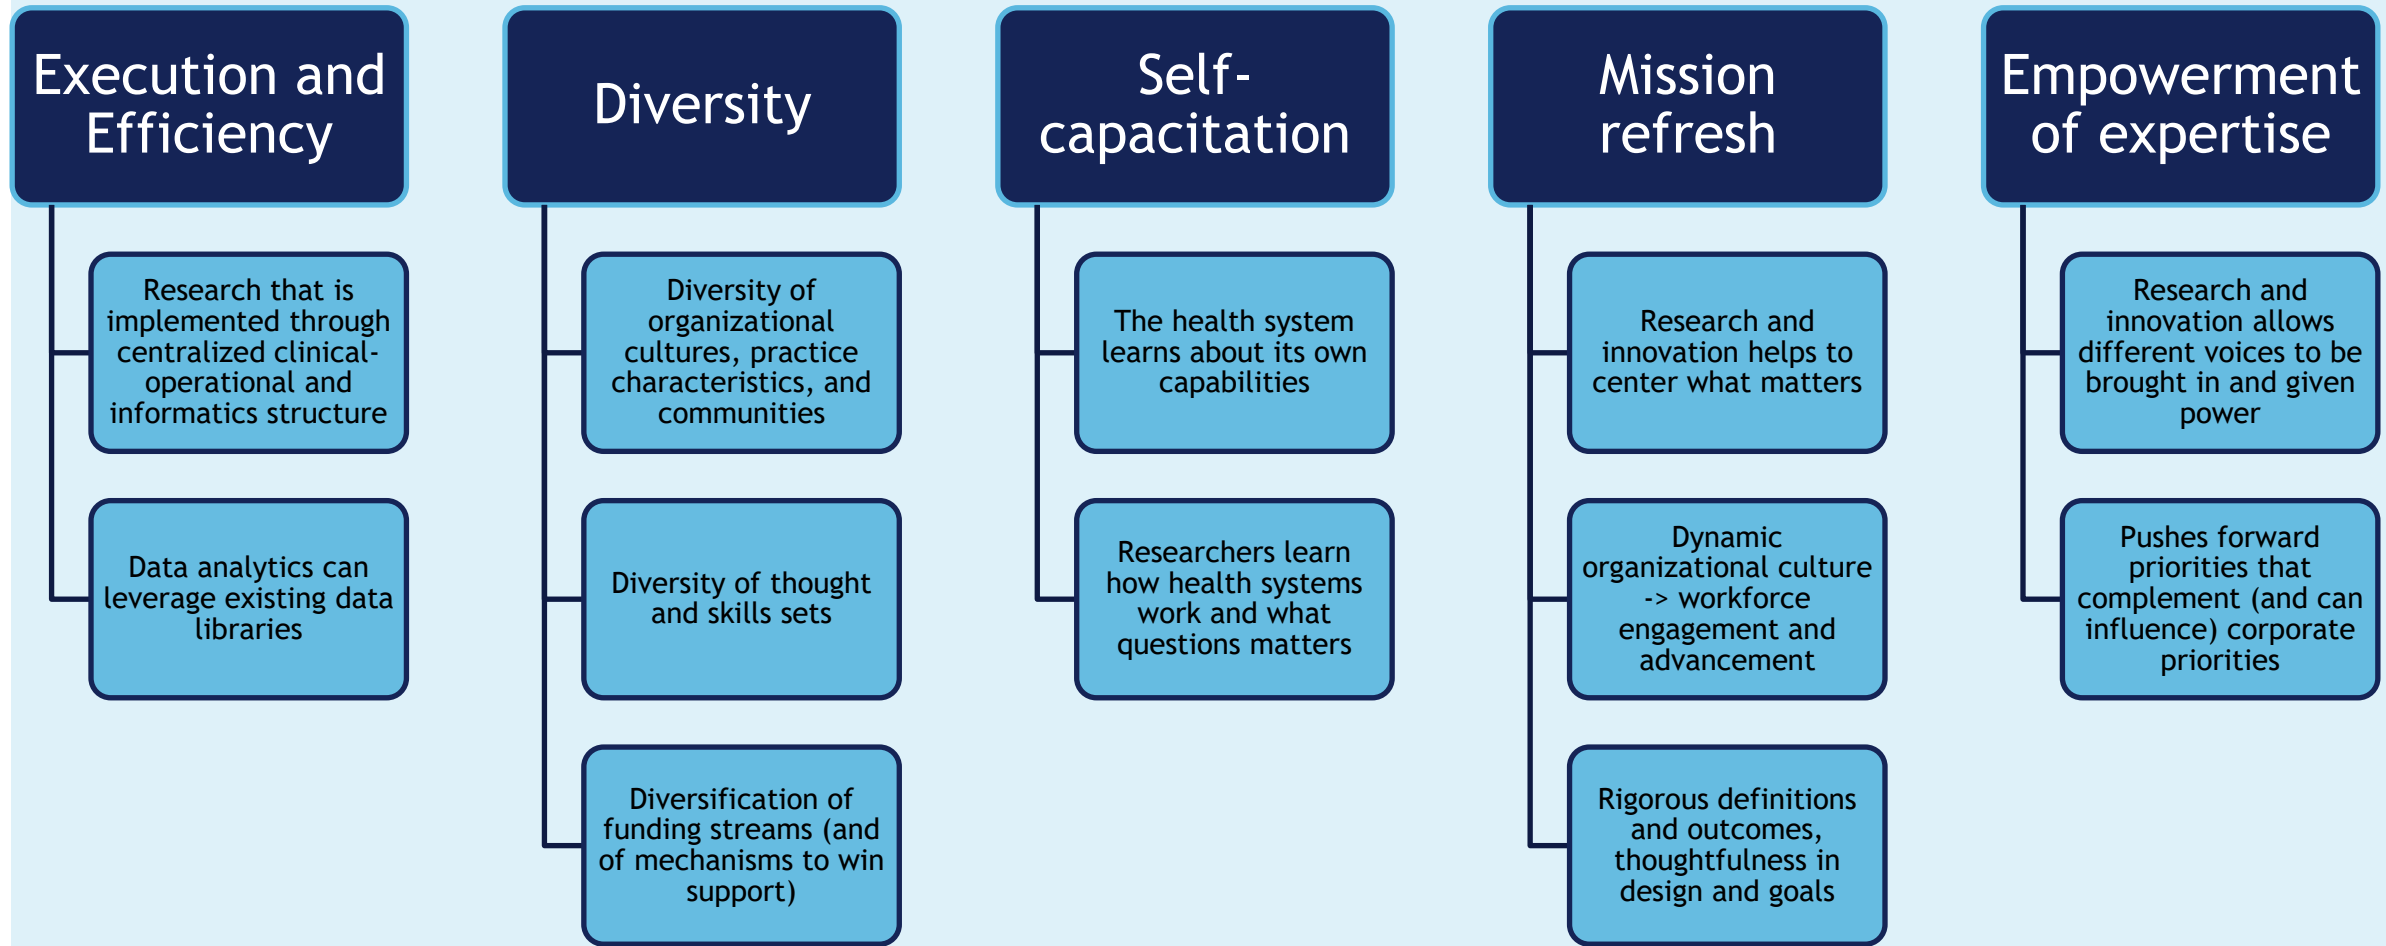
Execution and Efficiency

Research that is implemented through centralized clinical-operational and informatics structure

Data analytics can leverage existing data libraries

Diversity

Diversity of organizational cultures, practice characteristics, and communities

Diversity of thought and skills sets

Diversification of funding streams (and of mechanisms to win support)

Self-capacitation

The health system learns about its own capabilities

Researchers learn how health systems work and what questions matters

Mission refresh

Research and innovation helps to center what matters

Dynamic organizational culture -> workforce engagement and advancement

Rigorous definitions and outcomes, thoughtfulness in design and goals

Empowerment of expertise

Research and innovation allows different voices to be brought in and given power

Pushes forward priorities that complement (and can influence) corporate priorities